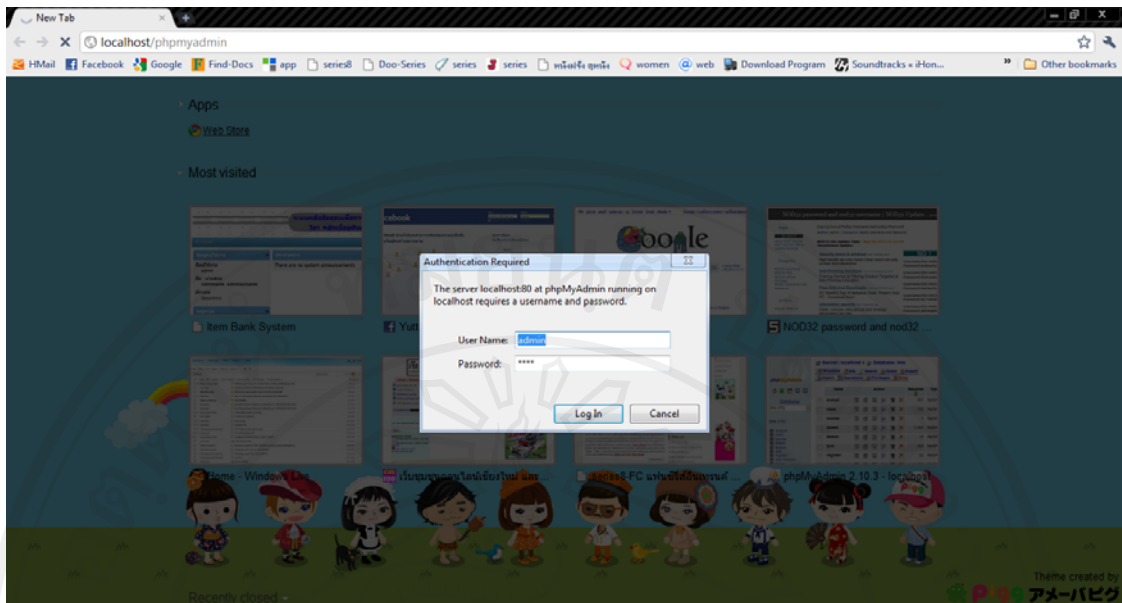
New Tab

localhost/phpmyadmin

HMail Facebook Google Find-Docs app series8 Doo-Series series series หนังสือ ดูหนัง women web Download Program Soundtracks « iHon... » Other bookmarks

Apps

Web Store

Most visited

Item Bank System

Yutt

NOD32 password and nod32 ...

Home - Windows Live

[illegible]

series8 PC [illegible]

phpMyAdmin 2.10.3 - localhost

Authentication Required

The server localhost:80 at phpMyAdmin running on localhost requires a username and password.

User Name: admin

Password: ****

Log In

Cancel

Recently closed

Theme created by

アメーバピグ